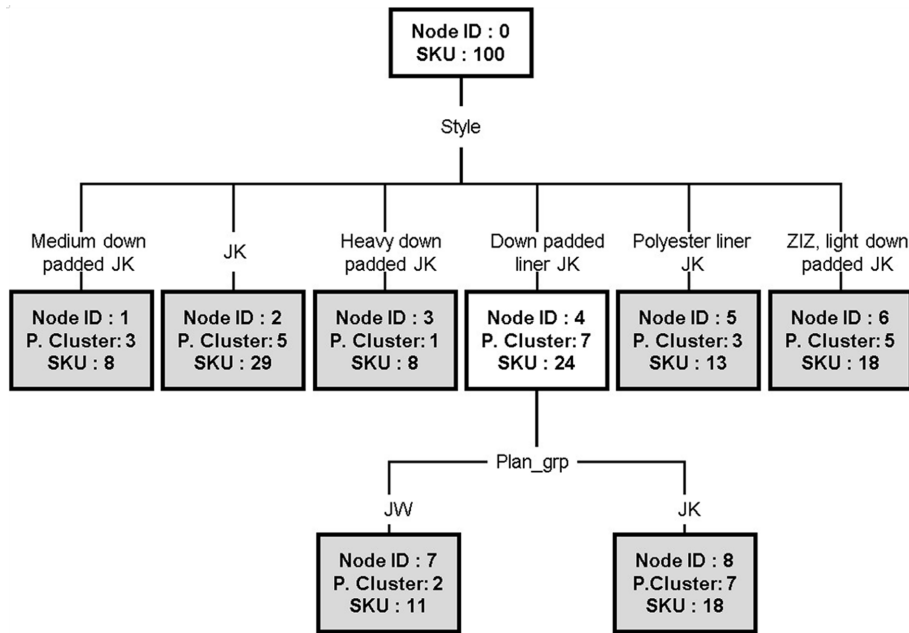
Node ID : 0
SKU : 100

Style

Medium down padded JK

Node ID : 1
P. Cluster: 3
SKU : 8

JK

Node ID : 2
P. Cluster: 5
SKU : 29

Heavy down padded JK

Node ID : 3
P. Cluster: 1
SKU : 8

Down padded liner JK

Node ID : 4
P. Cluster: 7
SKU : 24

Polyester liner JK

Node ID : 5
P. Cluster: 3
SKU : 13

ZIZ, light down padded JK

Node ID : 6
P. Cluster: 5
SKU : 18

Plan_grp

JW

Node ID : 7
P. Cluster: 2
SKU : 11

JK

Node ID : 8
P.Cluster: 7
SKU : 18